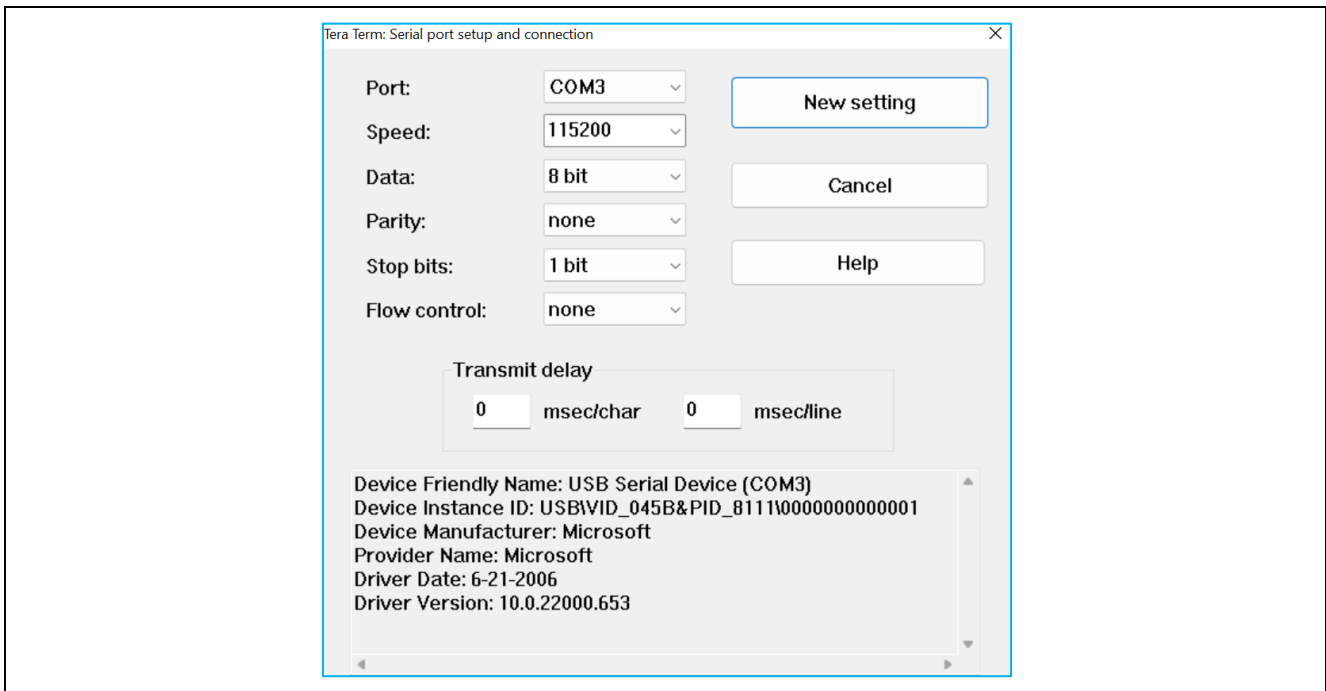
Tera Term: Serial port setup and connection

Port: COM3
Speed: 115200
Data: 8 bit
Parity: none
Stop bits: 1 bit
Flow control: none

New setting
Cancel
Help

Transmit delay
0 msec/char 0 msec/line

Device Friendly Name: USB Serial Device (COM3)
Device Instance ID: USB\VID_045B&PID_8111\0000000000001
Device Manufacturer: Microsoft
Provider Name: Microsoft
Driver Date: 6-21-2006
Driver Version: 10.0.22000.653